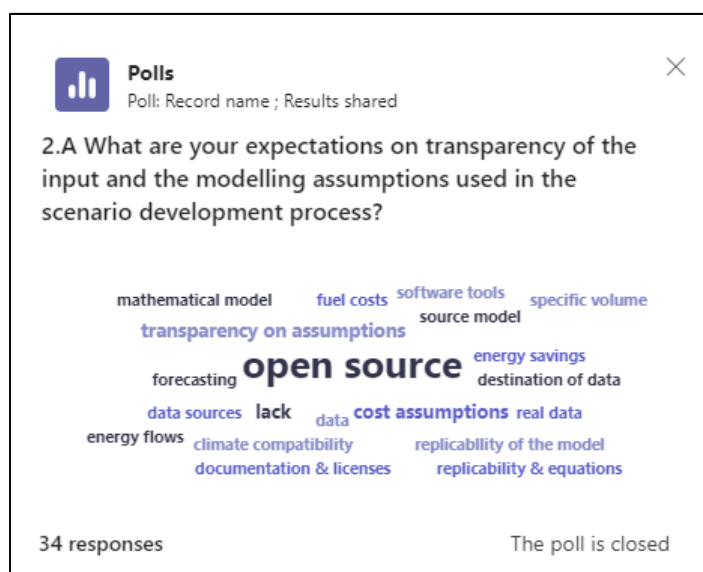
Polls
Poll: Record name ; Results shared

2.A What are your expectations on transparency of the input and the modelling assumptions used in the scenario development process?

mathematical model fuel costs software tools specific volume
transparency on assumptions source model
energy savings
forecasting open source destination of data
data sources lack data cost assumptions real data
energy flows climate compatibility replicability of the model
documentation & licenses replicability & equations

34 responses The poll is closed